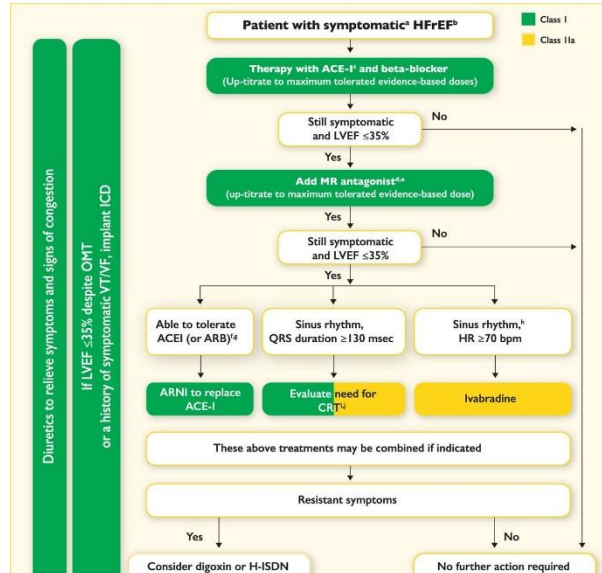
Diuretics to relieve symptoms and signs of congestion

If LVEF ≤35% despite OMT or a history of symptomatic VT/VF, implant ICD

Patient with symptomatic$^{a}$ HFrEF$^{b}$

Class I

Class IIa

Therapy with ACE-I$^{c}$ and beta-blocker
(Up-titrate to maximum tolerated evidence-based doses)

Still symptomatic and LVEF ≤35%

No

Yes

Add MR antagonist$^{c,d}$
(up-titrate to maximum tolerated evidence-based dose)

Yes

Still symptomatic and LVEF ≤35%

No

Yes

Able to tolerate ACEI (or ARB)$^{f,g}$

Sinus rhythm, QRS duration ≥130 msec

Sinus rhythm,$^{h}$ HR ≥70 bpm

ARNI to replace ACE-I

Evaluate need for CRT$^{i,j}$

Ivabradine

These above treatments may be combined if indicated

Resistant symptoms

Yes

No

Consider digoxin or H-ISDN

No further action required